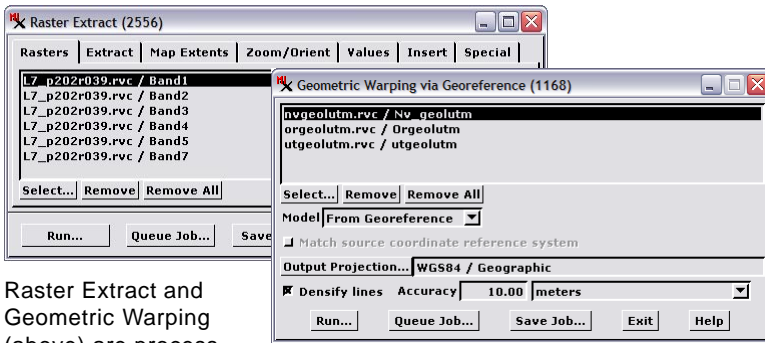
Raster Extract (2556)

Rasters | Extract | Map Extents | Zoom/Orient | Values | Insert | Special

L7_p202r039.rvc / Band1
L7_p202r039.rvc / Band2
L7_p202r039.rvc / Band3
L7_p202r039.rvc / Band4
L7_p202r039.rvc / Band5
L7_p202r039.rvc / Band7

Select... Remove Remove All

Run... Queue Job... Save

Geometric Warping via Georeference (1168)

nvgeolutm.rvc / Nv_geolutm
orgeolutm.rvc / Orgeolutm
utgeolutm.rvc / utgeolutm

Select... Remove Remove All

Model From Georeference

Match source coordinate reference system

Output Projection... WGS84 / Geographic

Densify lines Accuracy 10.00 meters

Run... Queue Job... Save Job... Exit Help

Raster Extract and Geometric Warping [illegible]